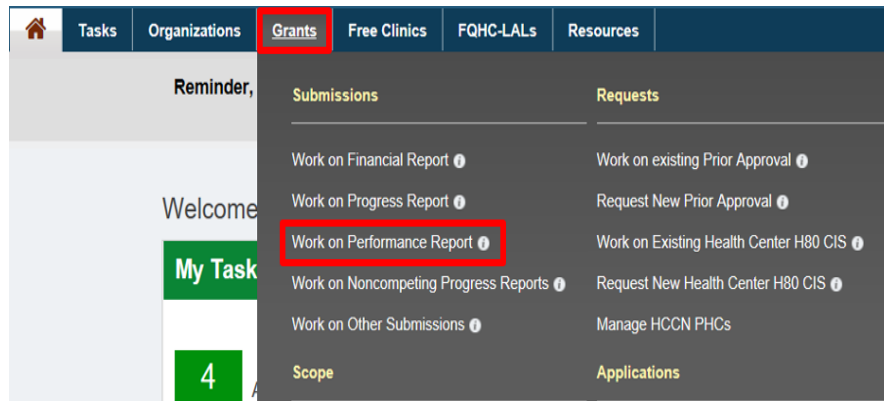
Tasks | Organizations | Grants | Free Clinics | FQHC-LALs | Resources

Reminder,

Welcome

My Task

4

Submissions

Work on Financial Report

Work on Progress Report

Work on Performance Report

Work on Noncompeting Progress Reports

Work on Other Submissions

Scope

Requests

Work on existing Prior Approval

Request New Prior Approval

Work on Existing Health Center H80 CIS

Request New Health Center H80 CIS

Manage HCCN PHCs

Applications